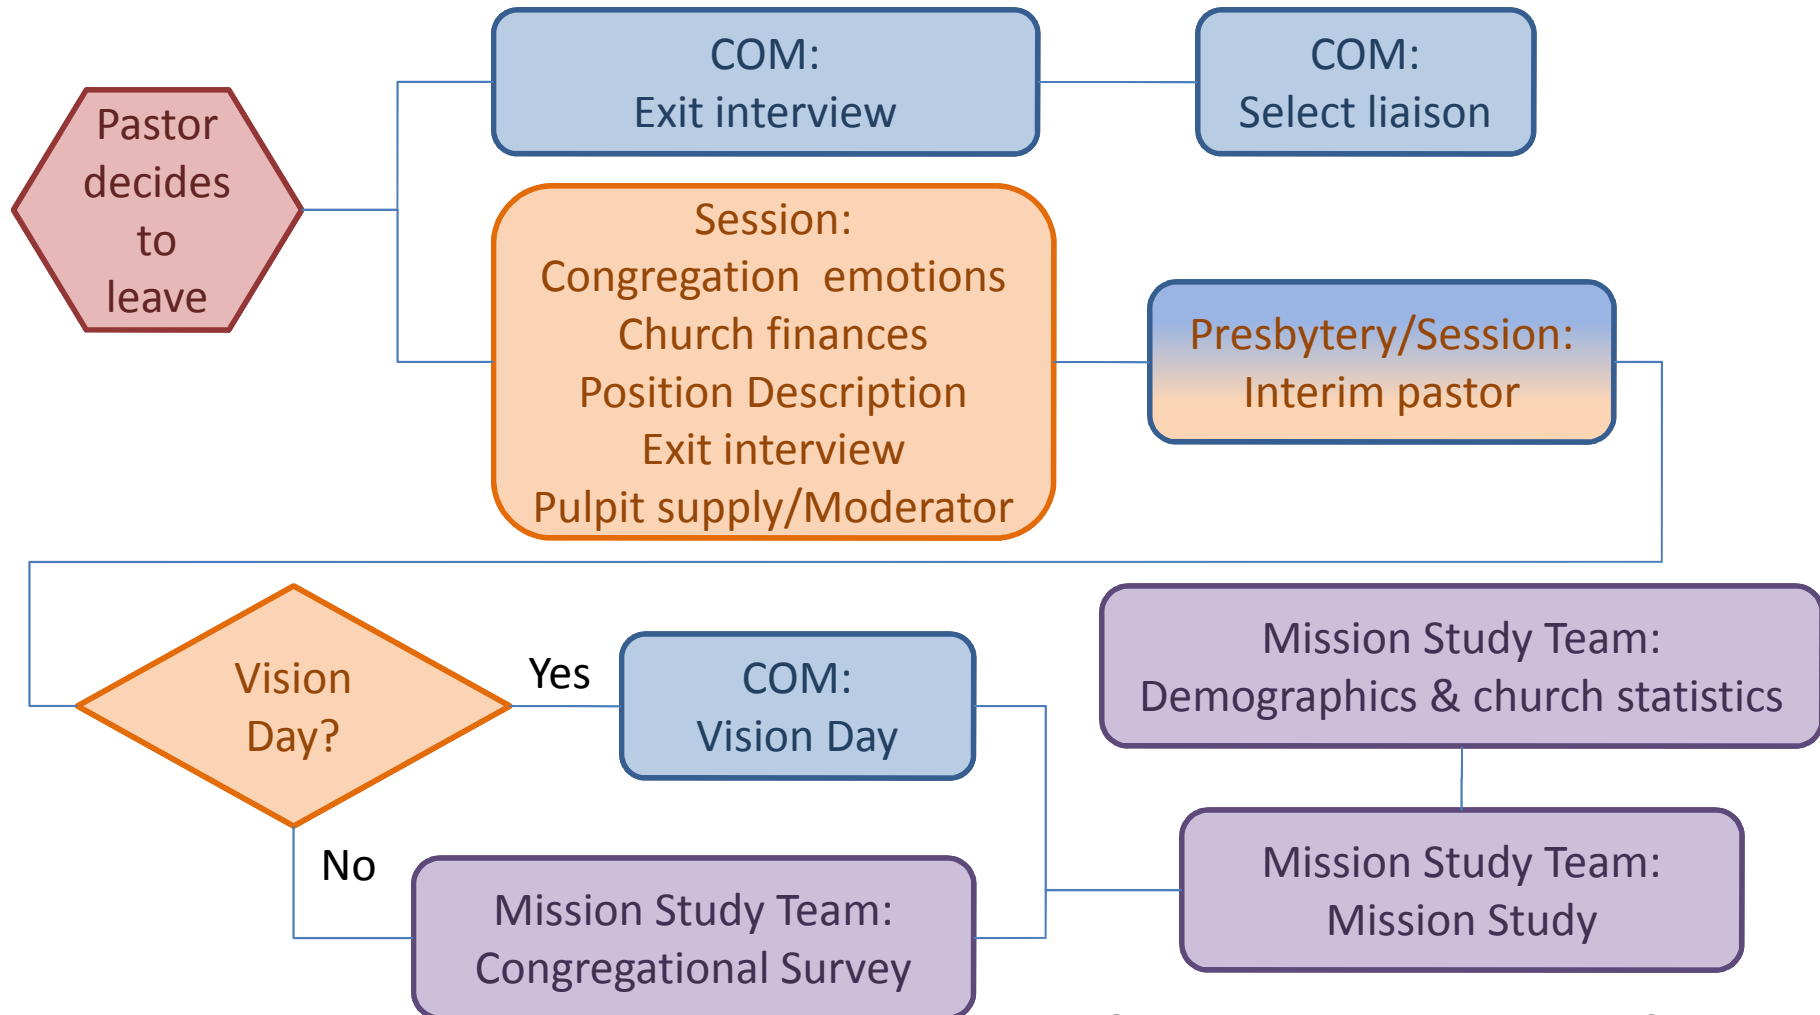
Pastor decides to leave

COM:
Exit interview

COM:
Select liaison

Session:
Congregation emotions
Church finances
Position Description
Exit interview
Pulpit supply/Moderator

Presbytery/Session:
Interim pastor

Vision Day?

Yes

COM:
Vision Day

No

Mission Study Team:
Congregational Survey

Mission Study Team:
Demographics & church statistics

Mission Study Team:
Mission Study